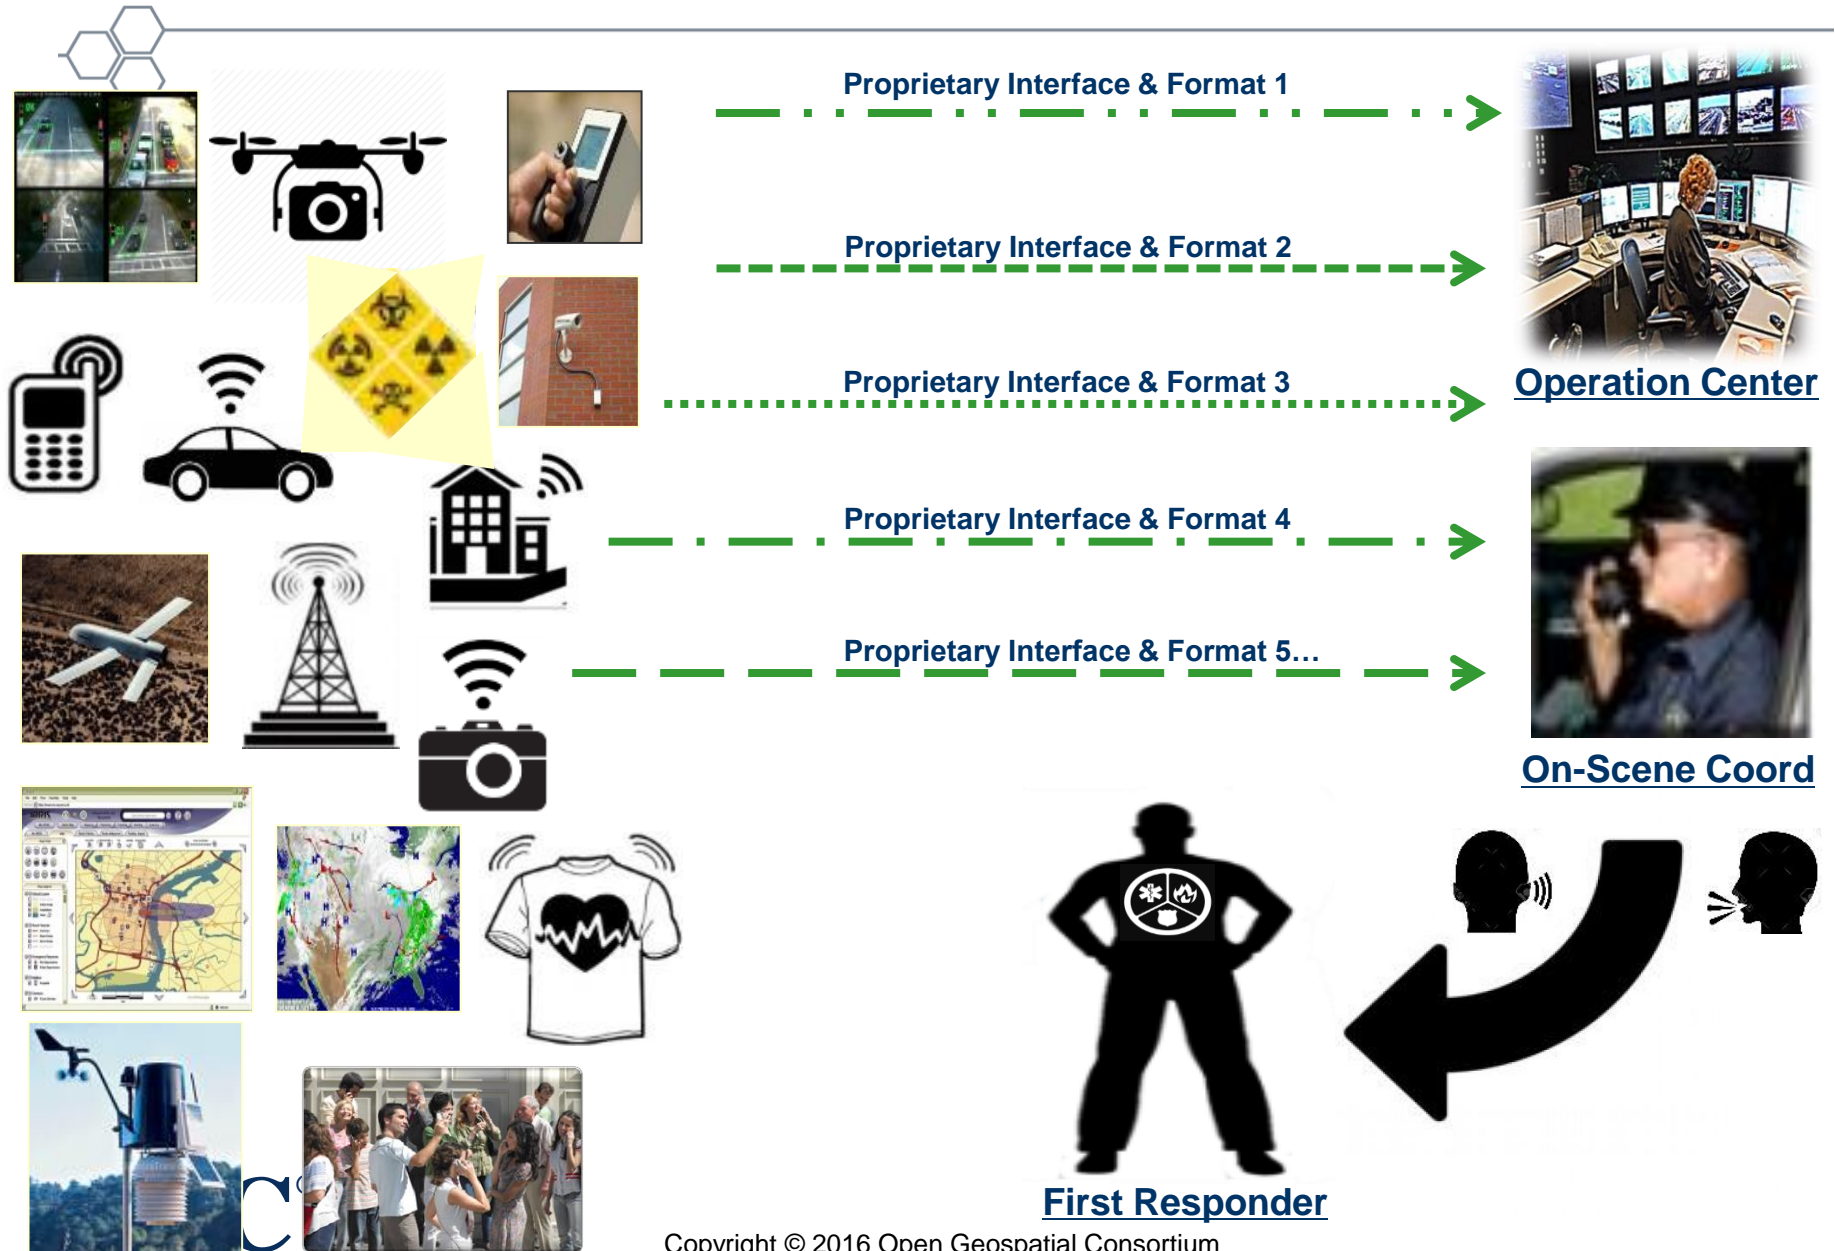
Proprietary Interface & Format 1

Proprietary Interface & Format 2

Proprietary Interface & Format 3

Proprietary Interface & Format 4

Proprietary Interface & Format 5…

Operation Center

On-Scene Coord

First Responder

Copyright © 2016 Open Geospatial Consortium